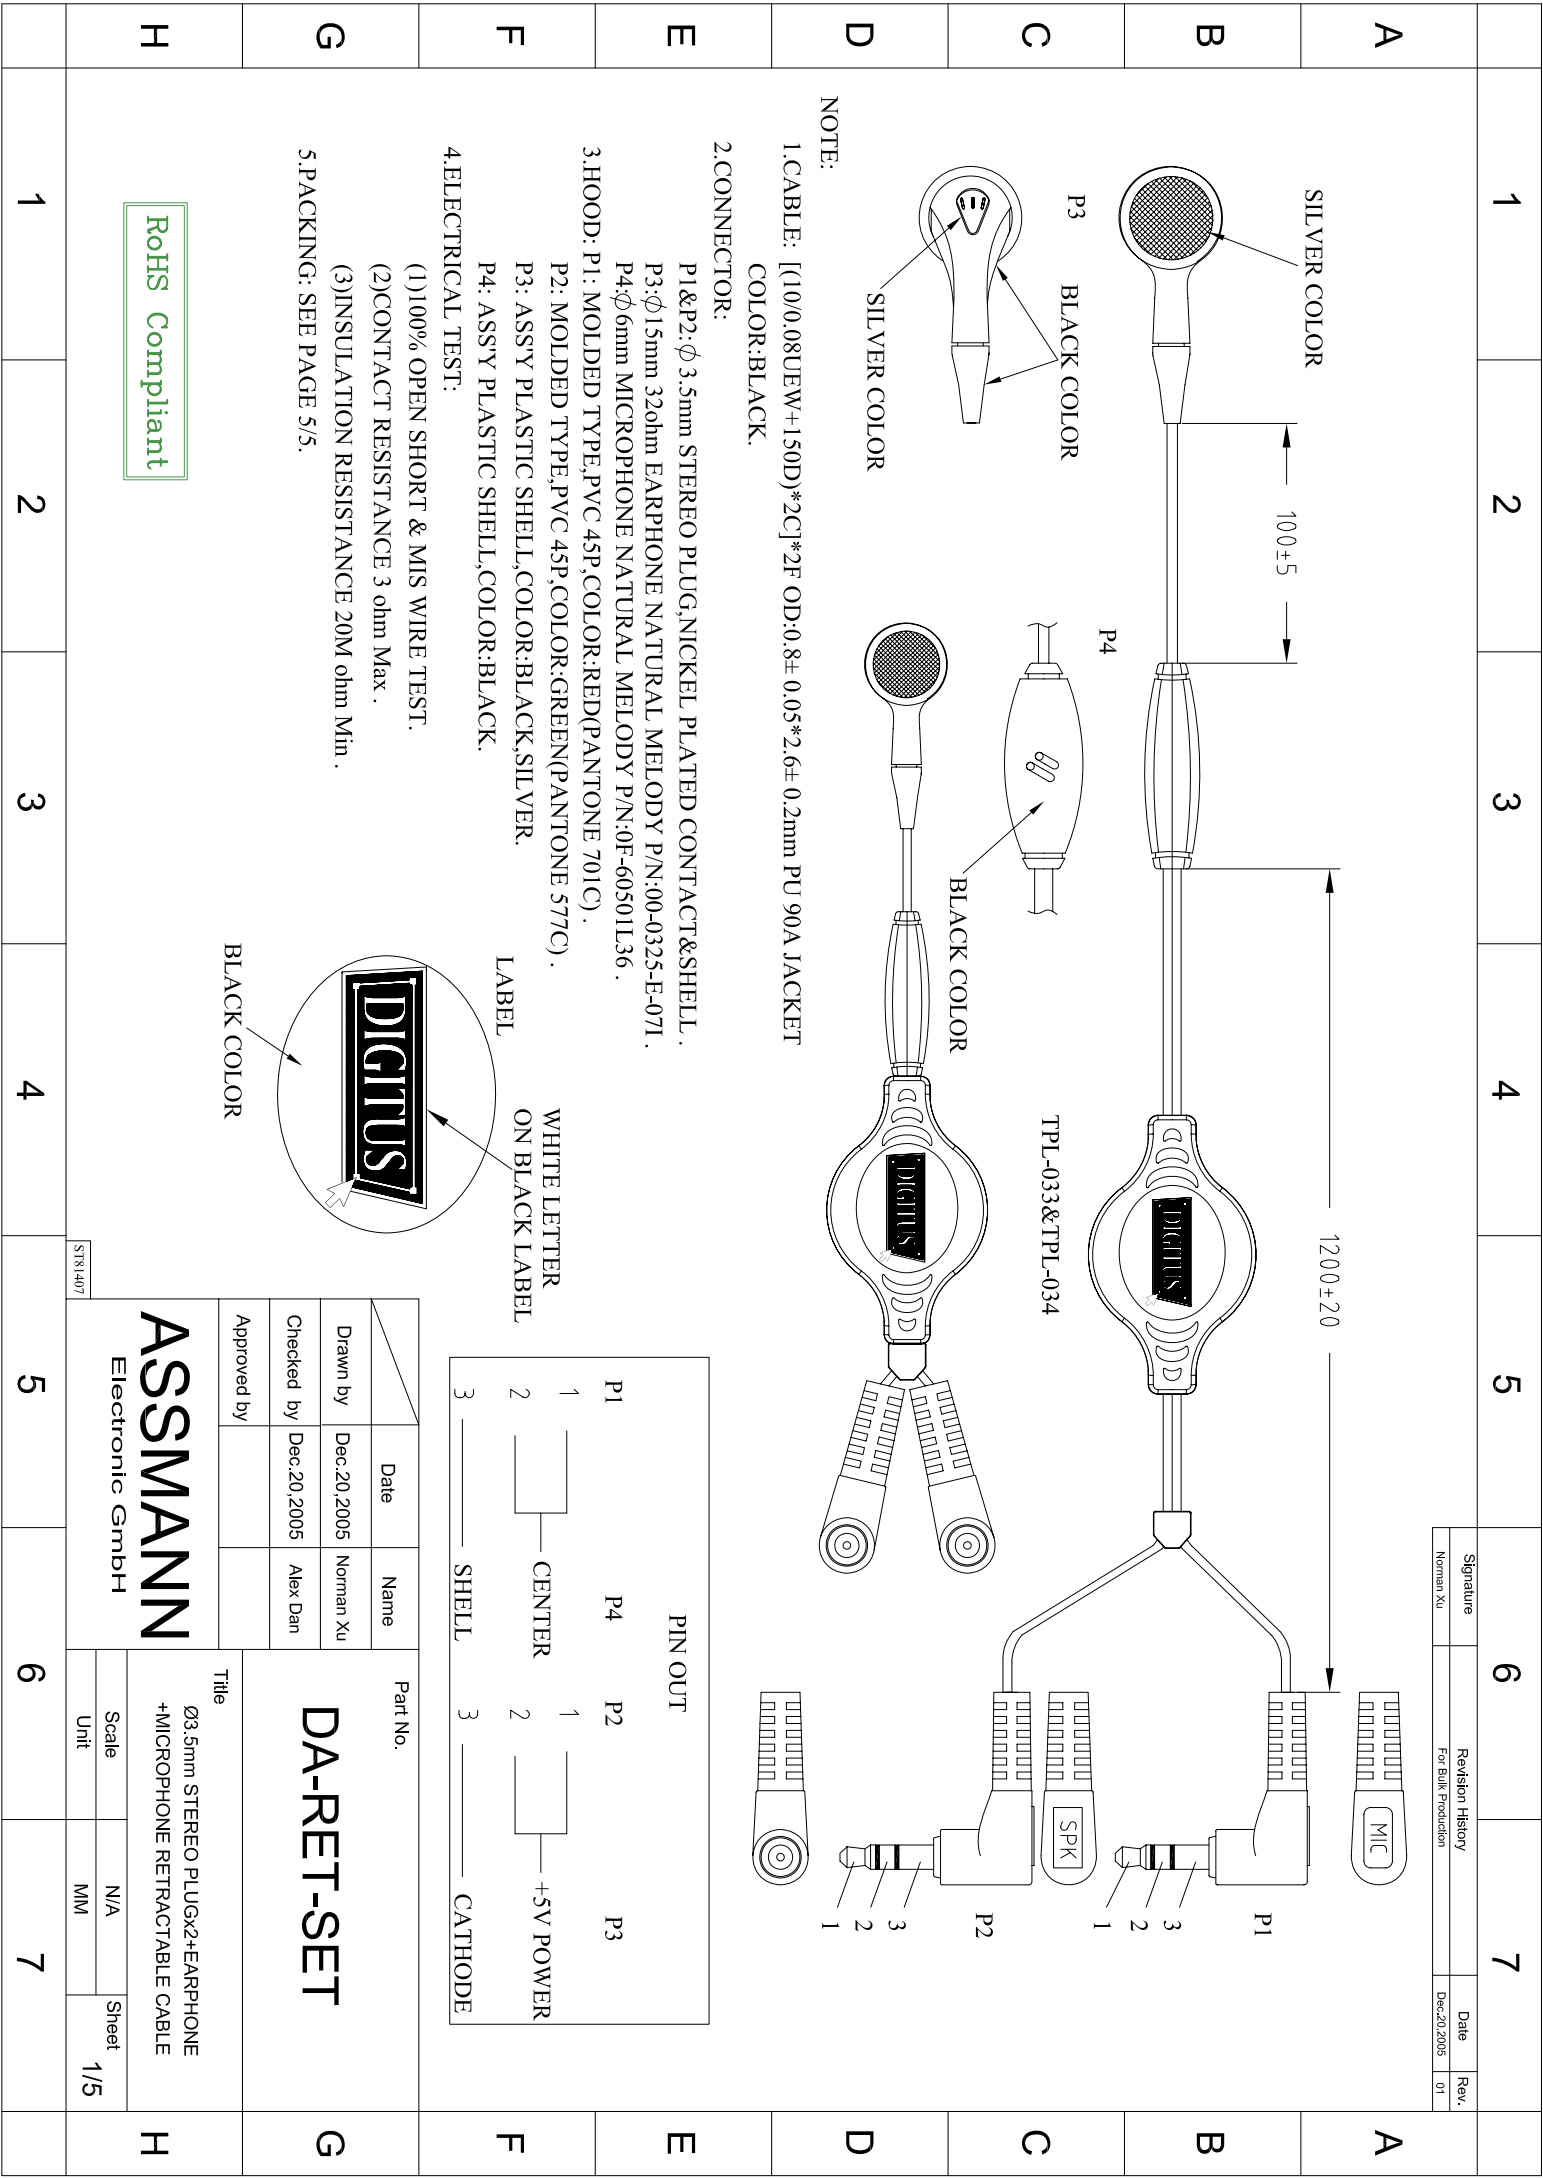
A B C D E F G H

1 2 3 4 5 6 7

SILVER COLOR

P3

BLACK COLOR

SILVER COLOR

100±5

P4

BLACK COLOR

1200±20

TPL-033&TPL-034

DIGITUS

DIGITUS

NOTE:

1.CABLE: [(10/0.08UEW+150D)*2C]*2F OD:0.8± 0.05*2.6± 0.2mm PU 90A JACKET COLOR:BLACK.

2.CONNECTOR:

P1&P2:$\phi$3.5mm STEREO PLUG,NICKEL PLATED CONTACT&SHELL .

P3:$\phi$15mm 32ohm EARPHONE NATURAL MELODY P/N:00-0325-E-07L .

P4:$\phi$6mm MICROPHONE NATURAL MELODY P/N:0F-60501L36 .

3.HOOD: P1: MOLDED TYPE,PVC 45P,COLOR:RED(PANTONE 701C) .

P2: MOLDED TYPE,PVC 45P,COLOR:GREEN(PANTONE 577C) .

P3: ASS'Y PLASTIC SHELL,COLOR:BLACK,SILVER.

P4: ASS'Y PLASTIC SHELL,COLOR:BLACK.

4.ELECTRICAL TEST:

(1)100% OPEN SHORT & MIS WIRE TEST.

(2)CONTACT RESISTANCE 3 ohm Max .

(3)INSULATION RESISTANCE 20M ohm Min .

5.PACKING: SEE PAGE 5/5.

RoHS Compliant

LABEL

DIGITUS

WHITE LETTER ON BLACK LABEL

BLACK COLOR

PIN OUT

| P1 | P4 | P2 | P3 |
|---|---|---|---|
| 1 | CENTER | 1 | +5V POWER |
| 2 | | 2 | |
| 3 | SHELL | 3 | CATHODE |

MIC

SPK

P1

3 2 1

P2

3 2 1

| Signature | Revision History | Date | Rev. |
|---|---|---|---|
| Norman Xu | For Bulk Production | Dec.20.2005 | 01 |

| | Date | Name |
|---|---|---|
| Drawn by | Dec.20,2005 | Norman Xu |
| Checked by | Dec.20,2005 | Alex Dan |
| Approved by | | |

Part No.

DA-RET-SET

Title

Ø3.5mm STEREO PLUGx2+EARPHONE +MICROPHONE RETRACTABLE CABLE

Scale N/A

Unit MM

Sheet 1/5

ASSMANN

Electronic GmbH

ST81407